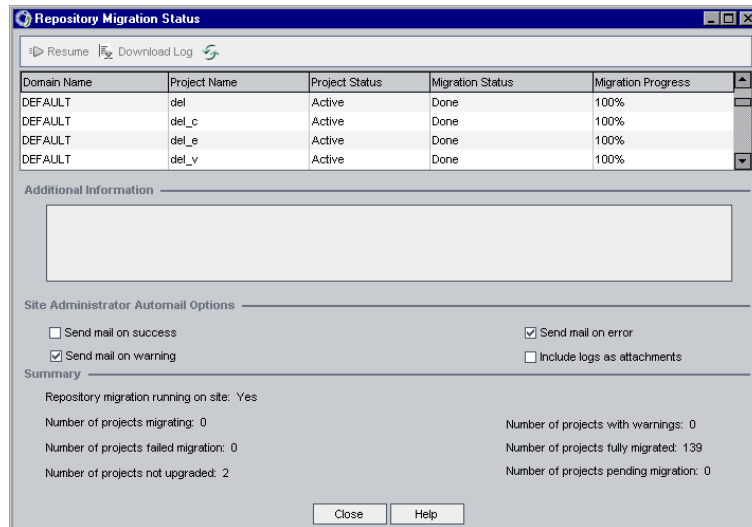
Repository Migration Status

Resume Download Log

| Domain Name | Project Name | Project Status | Migration Status | Migration Progress |
|---|---|---|---|---|
| DEFAULT | del | Active | Done | 100% |
| DEFAULT | del_c | Active | Done | 100% |
| DEFAULT | del_e | Active | Done | 100% |
| DEFAULT | del_v | Active | Done | 100% |

Additional Information

Site Administrator Automail Options

Send mail on success

Send mail on error

Send mail on warning

Include logs as attachments

Summary

Repository migration running on site: Yes

Number of projects migrating: 0

Number of projects with warnings: 0

Number of projects failed migration: 0

Number of projects fully migrated: 139

Number of projects not upgraded: 2

Number of projects pending migration: 0

Close Help